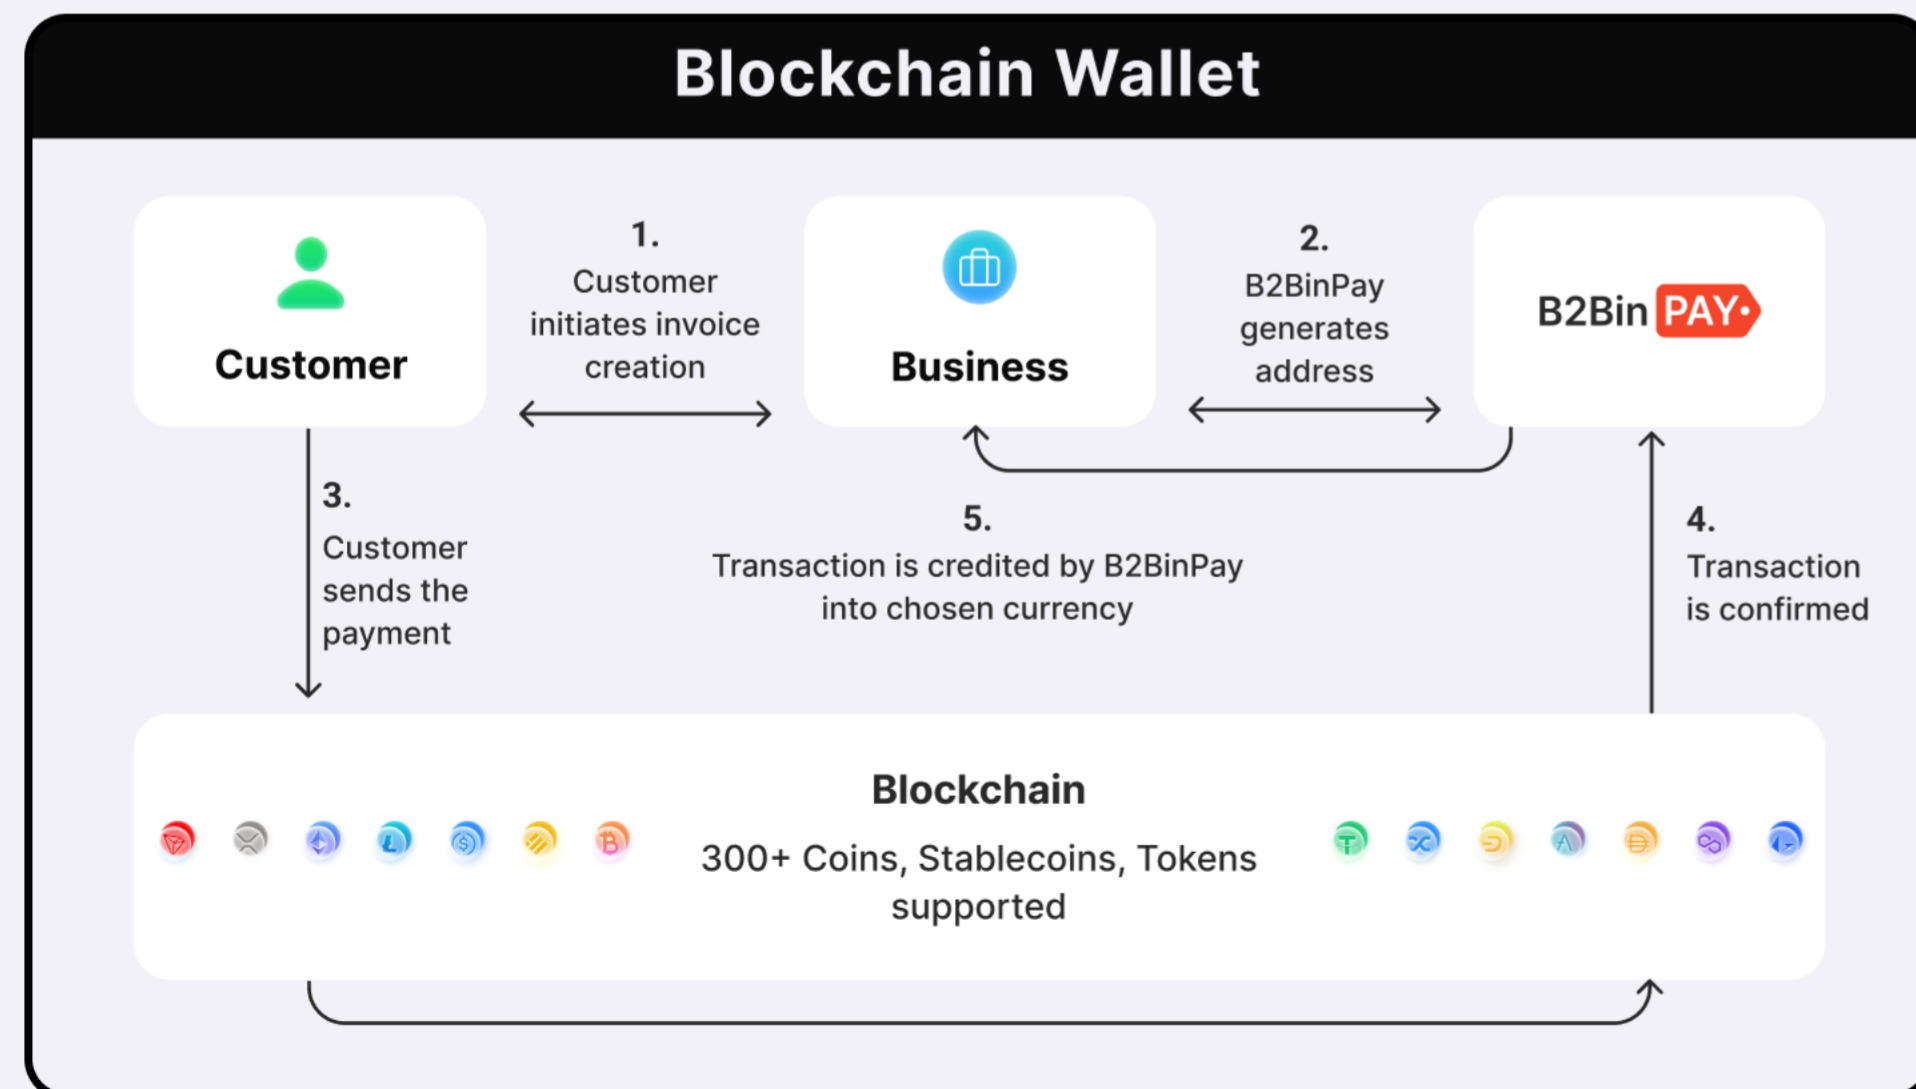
Blockchain Wallet

Customer

1.
Customer initiates invoice creation

Business

2.
B2BinPay generates address

B2Bin PAY

3.
Customer sends the payment

5.
Transaction is credited by B2BinPay into chosen currency

4.
Transaction is confirmed

Blockchain

300+ Coins, Stablecoins, Tokens supported